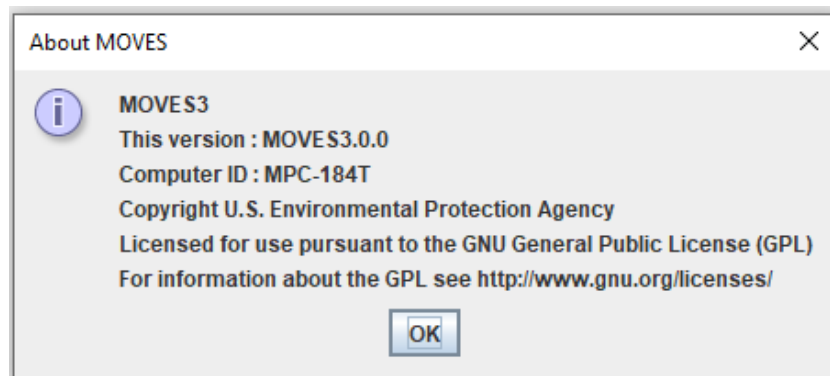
About MOVES
×
MOVES3
This version : MOVES3.0.0
Computer ID : MPC-184T
Copyright U.S. Environmental Protection Agency
Licensed for use pursuant to the GNU General Public License (GPL)
For information about the GPL see http://www.gnu.org/licenses/
OK